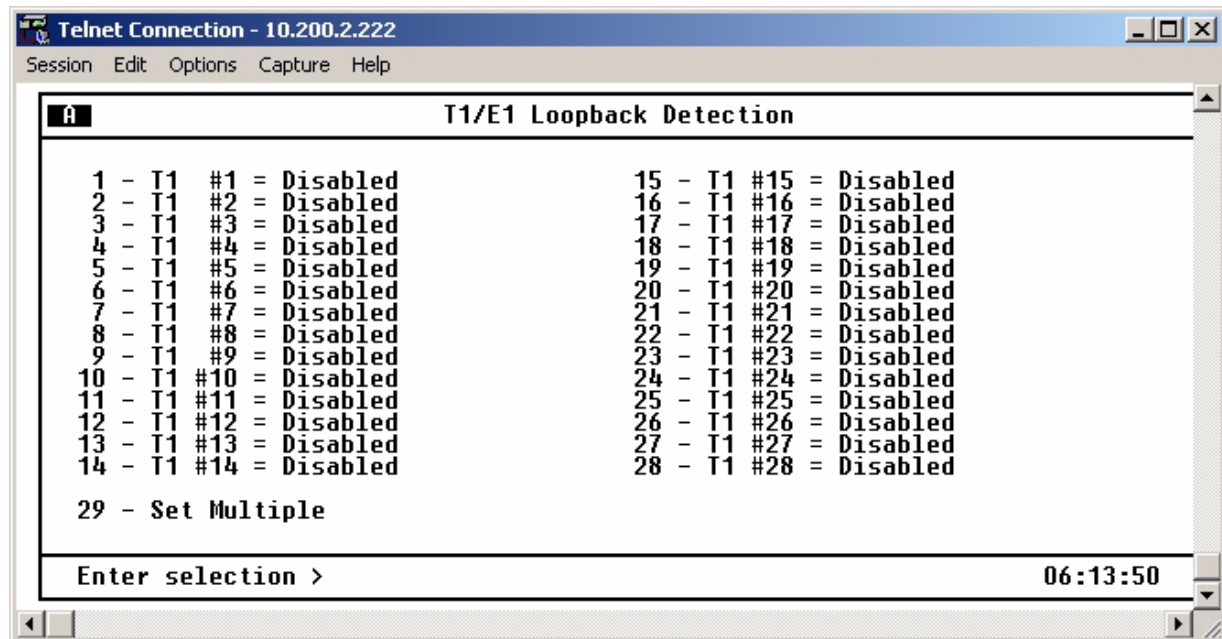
Telnet Connection - 10.200.2.222

Session Edit Options Capture Help

A

T1/E1 Loopback Detection

1 - T1 #1 = Disabled
2 - T1 #2 = Disabled
3 - T1 #3 = Disabled
4 - T1 #4 = Disabled
5 - T1 #5 = Disabled
6 - T1 #6 = Disabled
7 - T1 #7 = Disabled
8 - T1 #8 = Disabled
9 - T1 #9 = Disabled
10 - T1 #10 = Disabled
11 - T1 #11 = Disabled
12 - T1 #12 = Disabled
13 - T1 #13 = Disabled
14 - T1 #14 = Disabled

15 - T1 #15 = Disabled
16 - T1 #16 = Disabled
17 - T1 #17 = Disabled
18 - T1 #18 = Disabled
19 - T1 #19 = Disabled
20 - T1 #20 = Disabled
21 - T1 #21 = Disabled
22 - T1 #22 = Disabled
23 - T1 #23 = Disabled
24 - T1 #24 = Disabled
25 - T1 #25 = Disabled
26 - T1 #26 = Disabled
27 - T1 #27 = Disabled
28 - T1 #28 = Disabled

29 - Set Multiple

Enter selection >

06:13:50